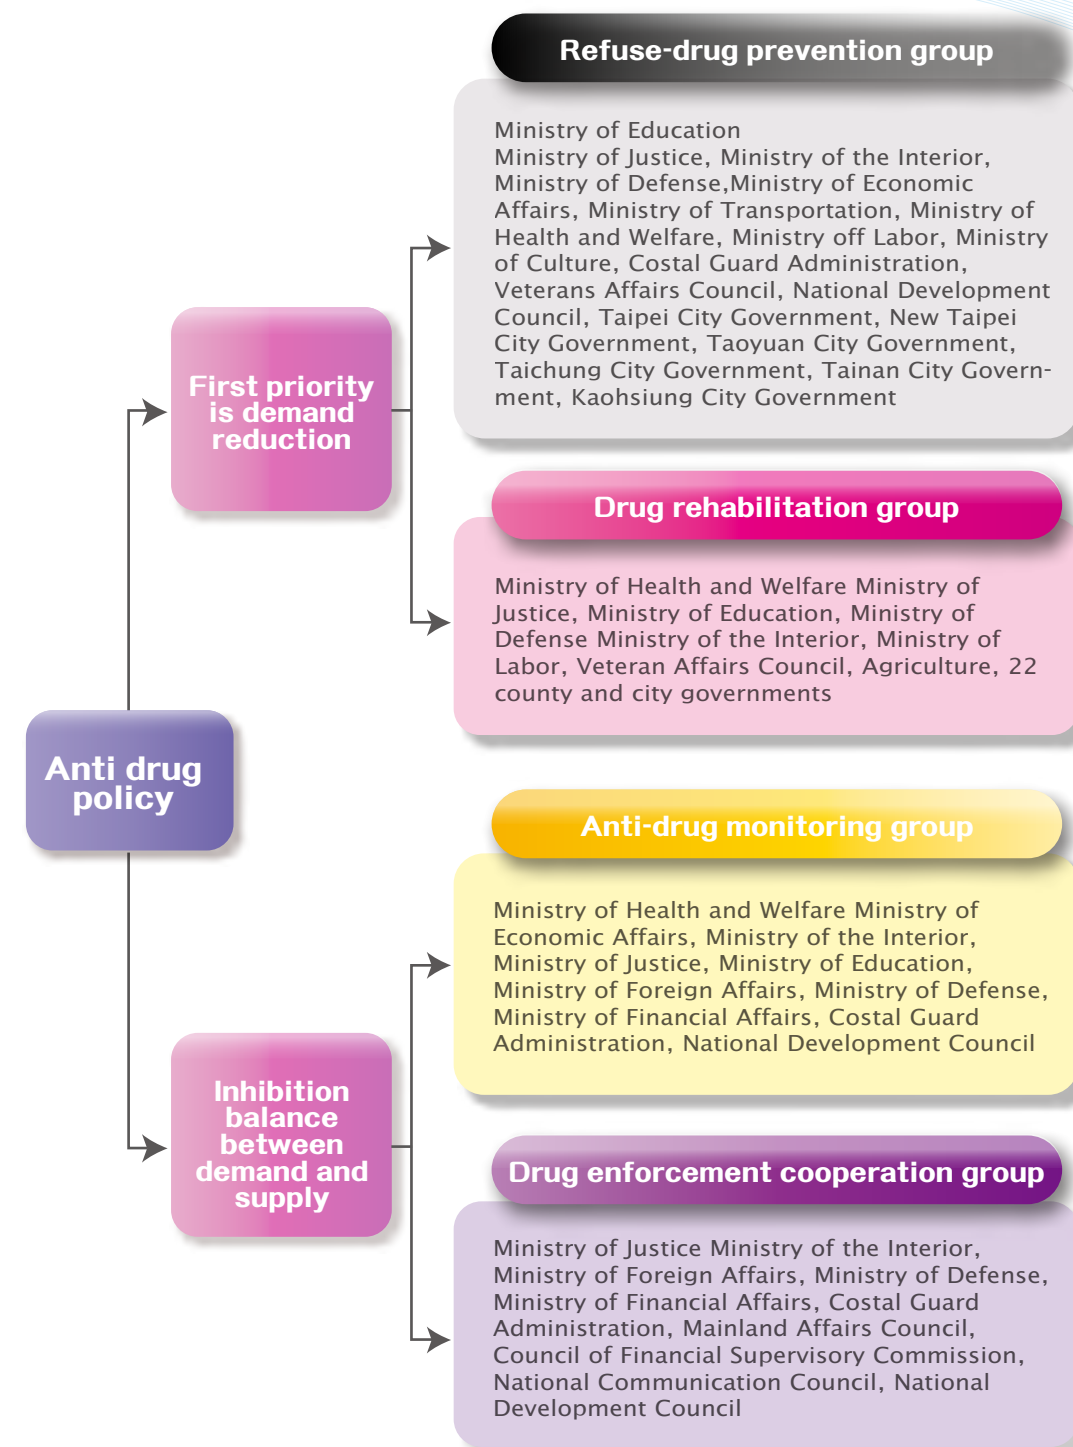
Anti drug policy

First priority is demand reduction

Refuse-drug prevention group

Ministry of Education
Ministry of Justice, Ministry of the Interior, Ministry of Defense,Ministry of Economic Affairs, Ministry of Transportation, Ministry of Health and Welfare, Ministry off Labor, Ministry of Culture, Costal Guard Administration, Veterans Affairs Council, National Development Council, Taipei City Government, New Taipei City Government, Taoyuan City Government, Taichung City Government, Tainan City Government, Kaohsiung City Government

Drug rehabilitation group

Ministry of Health and Welfare Ministry of Justice, Ministry of Education, Ministry of Defense Ministry of the Interior, Ministry of Labor, Veteran Affairs Council, Agriculture, 22 county and city governments

Inhibition balance between demand and supply

Anti-drug monitoring group

Ministry of Health and Welfare Ministry of Economic Affairs, Ministry of the Interior, Ministry of Justice, Ministry of Education, Ministry of Foreign Affairs, Ministry of Defense, Ministry of Financial Affairs, Costal Guard Administration, National Development Council

Drug enforcement cooperation group

Ministry of Justice Ministry of the Interior, Ministry of Foreign Affairs, Ministry of Defense, Ministry of Financial Affairs, Costal Guard Administration, Mainland Affairs Council, Council of Financial Supervisory Commission, National Communication Council, National Development Council